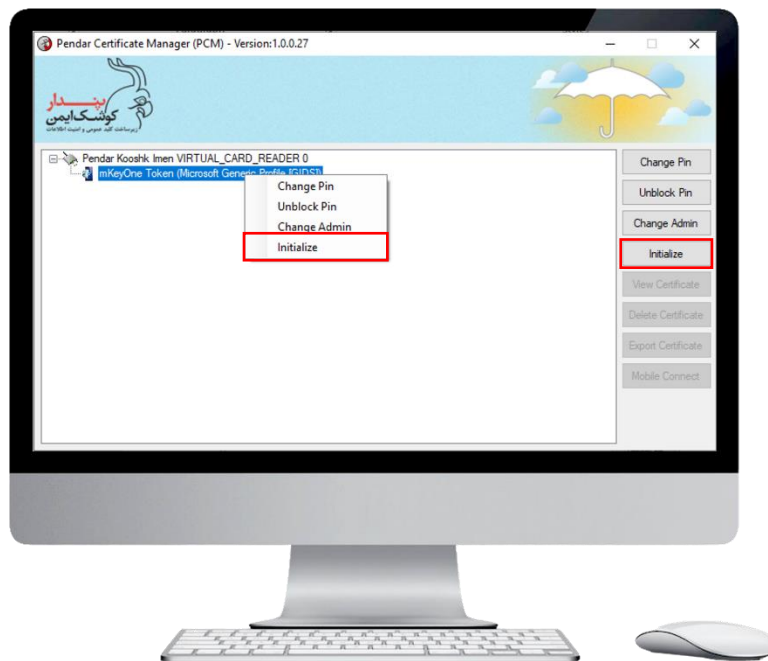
Pendar Certificate Manager (PCM) - Version:1.0.0.27

پندار
کوشک ایمن
زیرساخت کلید عمومی و امنیت اطلاعات

Pendar Kooshk Imen VIRTUAL_CARD_READER 0
mKeyOne Token (Microsoft Generic Profile (GIDS))

Change Pin
Unblock Pin
Change Admin
Initialize

Change Pin
Unblock Pin
Change Admin
Initialize
View Certificate
Delete Certificate
Export Certificate
Mobile Connect